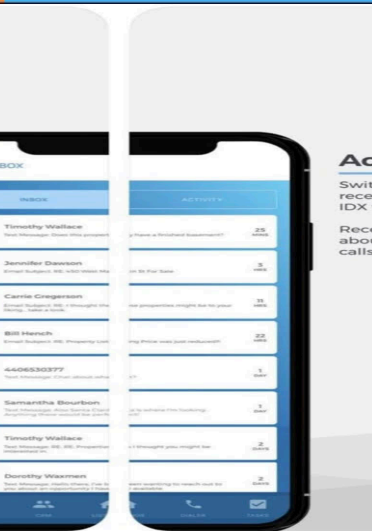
BOX

INBOX | ACTIVITY

Timothy Wallace
Text Message: Does this propert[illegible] have a finished basement?
25 MINS

Jennifer Dawson
Email Subject: RE: 450 West Ma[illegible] St For Sale
3 HRS

Carrie Gregerson
Email Subject: RE: I thought the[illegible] properties might be to your liking... take a look
11 HRS

Bill Hench
Email Subject: RE: Property Lis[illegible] Price was just reduced!!
22 HRS

4406530377
Text Message: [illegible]
1 DAY

Samantha Bourbon
Text Message: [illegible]
1 DAY

Timothy Wallace
Text Message: RE: RE: Properties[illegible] thought you might be interested in.
2 DAYS

Dorothy Waxmen
Text Message: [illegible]
2 DAYS

Ac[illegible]

Swit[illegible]
rece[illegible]
IDX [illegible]

Rece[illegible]
abou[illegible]
calls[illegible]